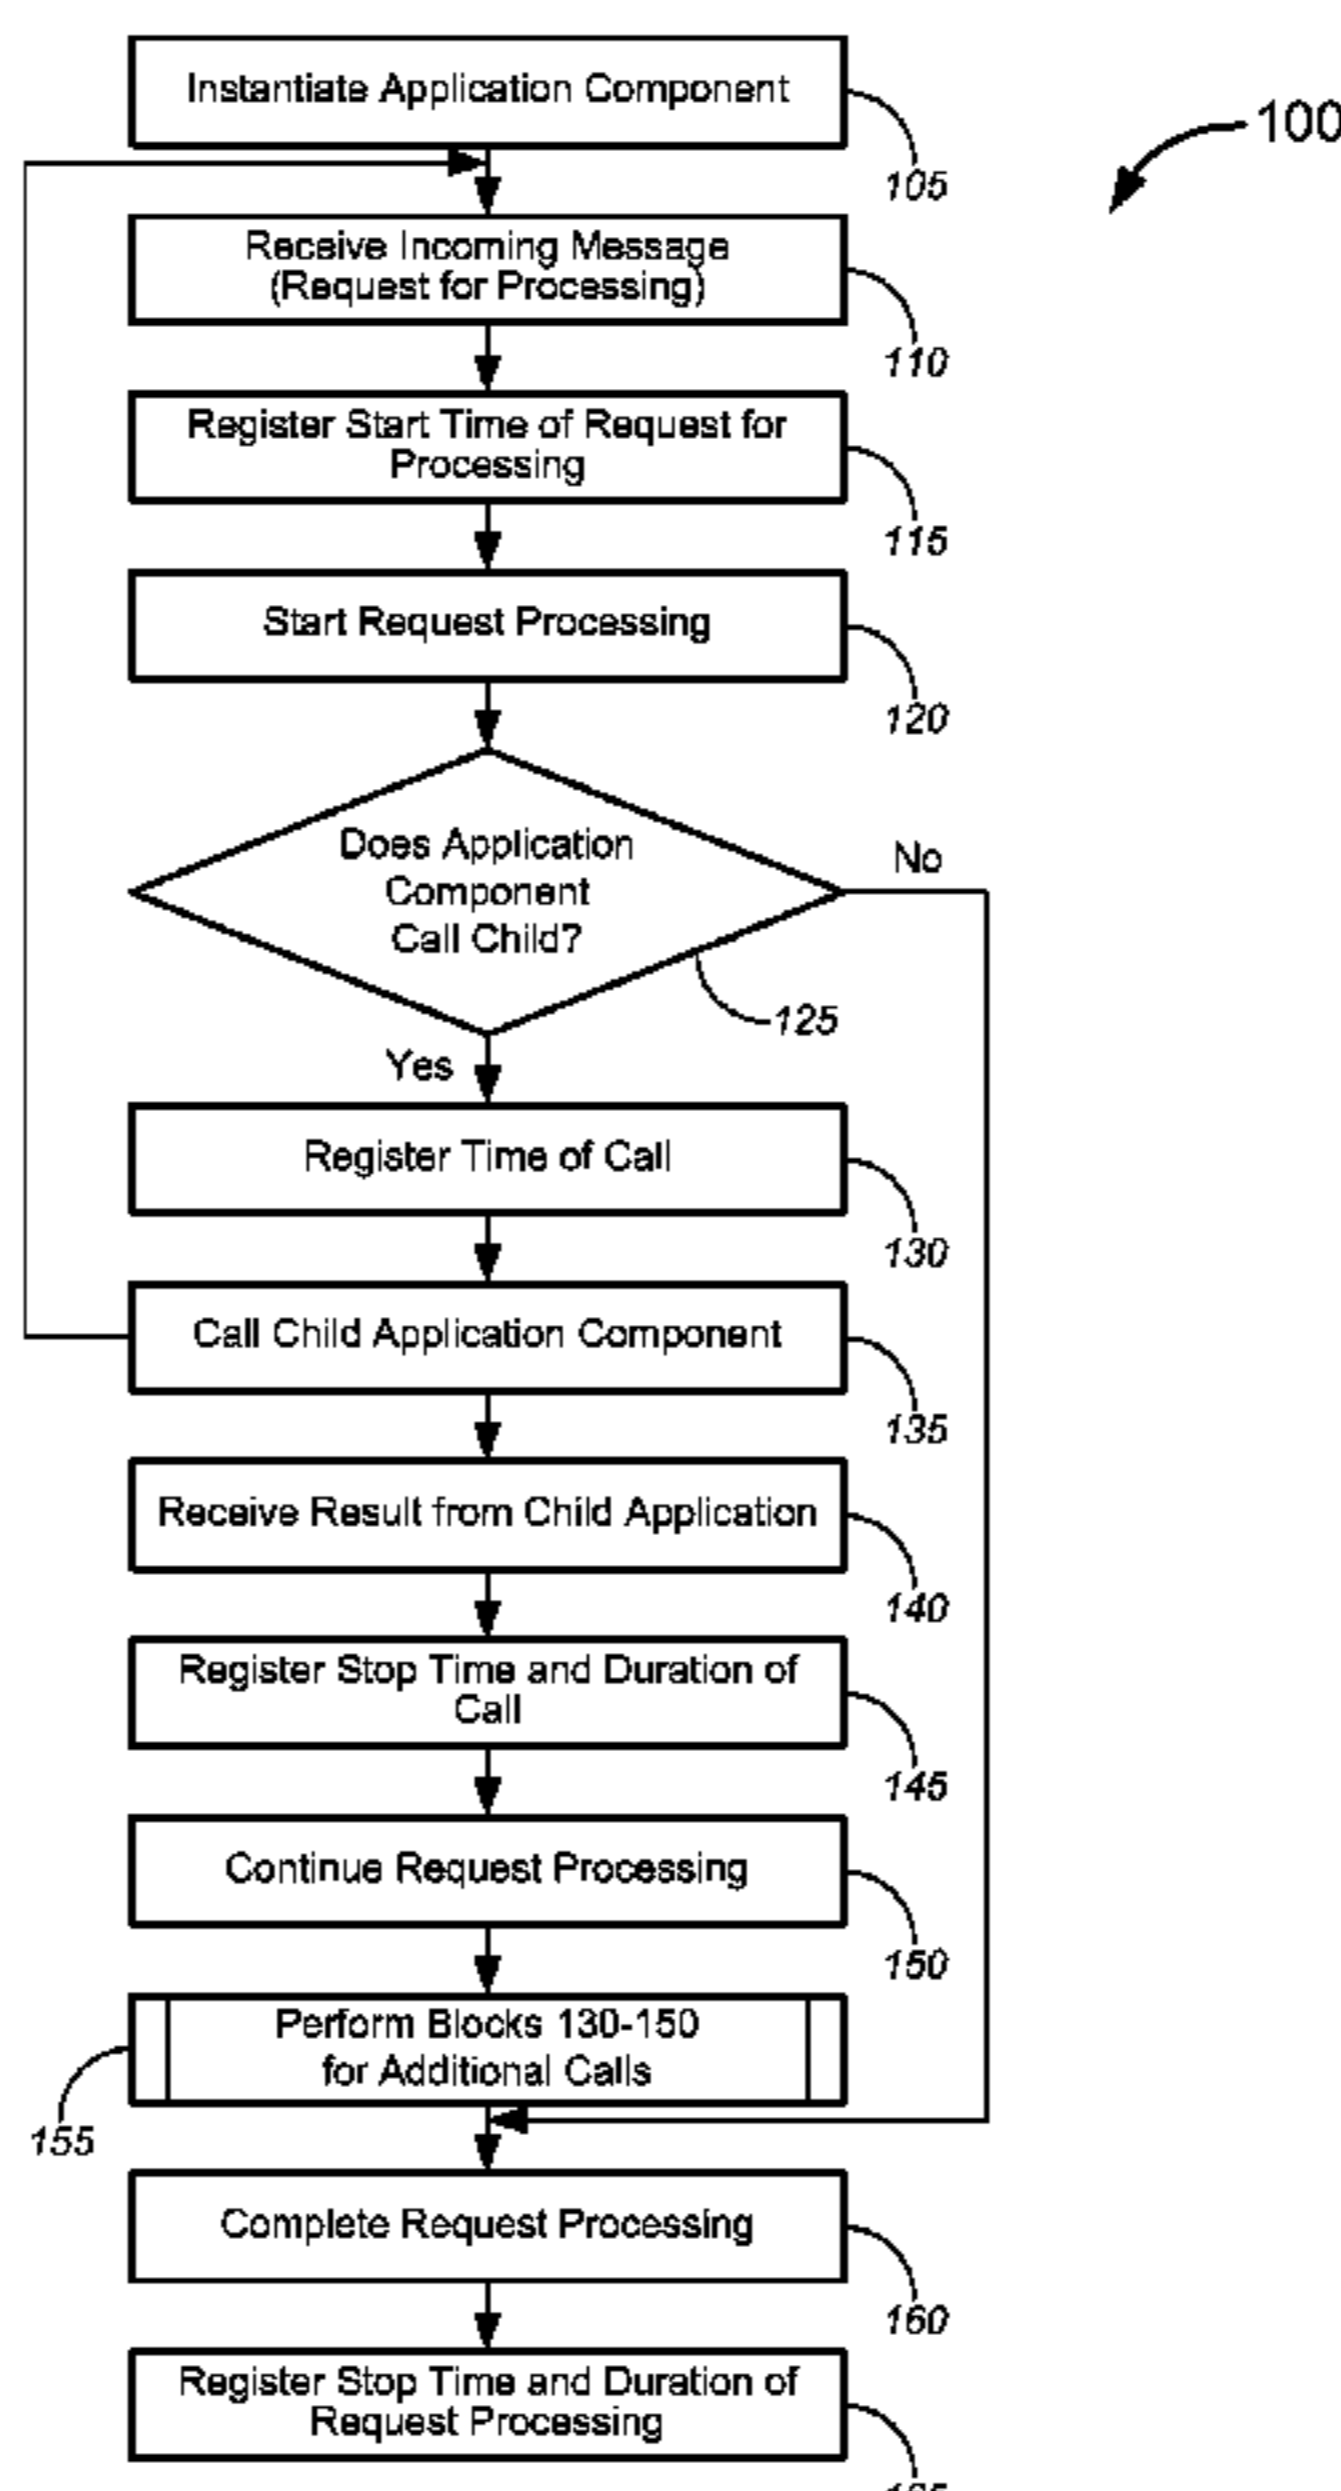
100

Instantiate Application Component

105

Receive Incoming Message (Request for Processing)

110

Register Start Time of Request for Processing

115

Start Request Processing

120

Does Application Component Call Child?

No

125

Yes

Register Time of Call

130

Call Child Application Component

135

Receive Result from Child Application

140

Register Stop Time and Duration of Call

145

Continue Request Processing

150

Perform Blocks 130-150 for Additional Calls

155

Complete Request Processing

160

Register Stop Time and Duration of Request Processing

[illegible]